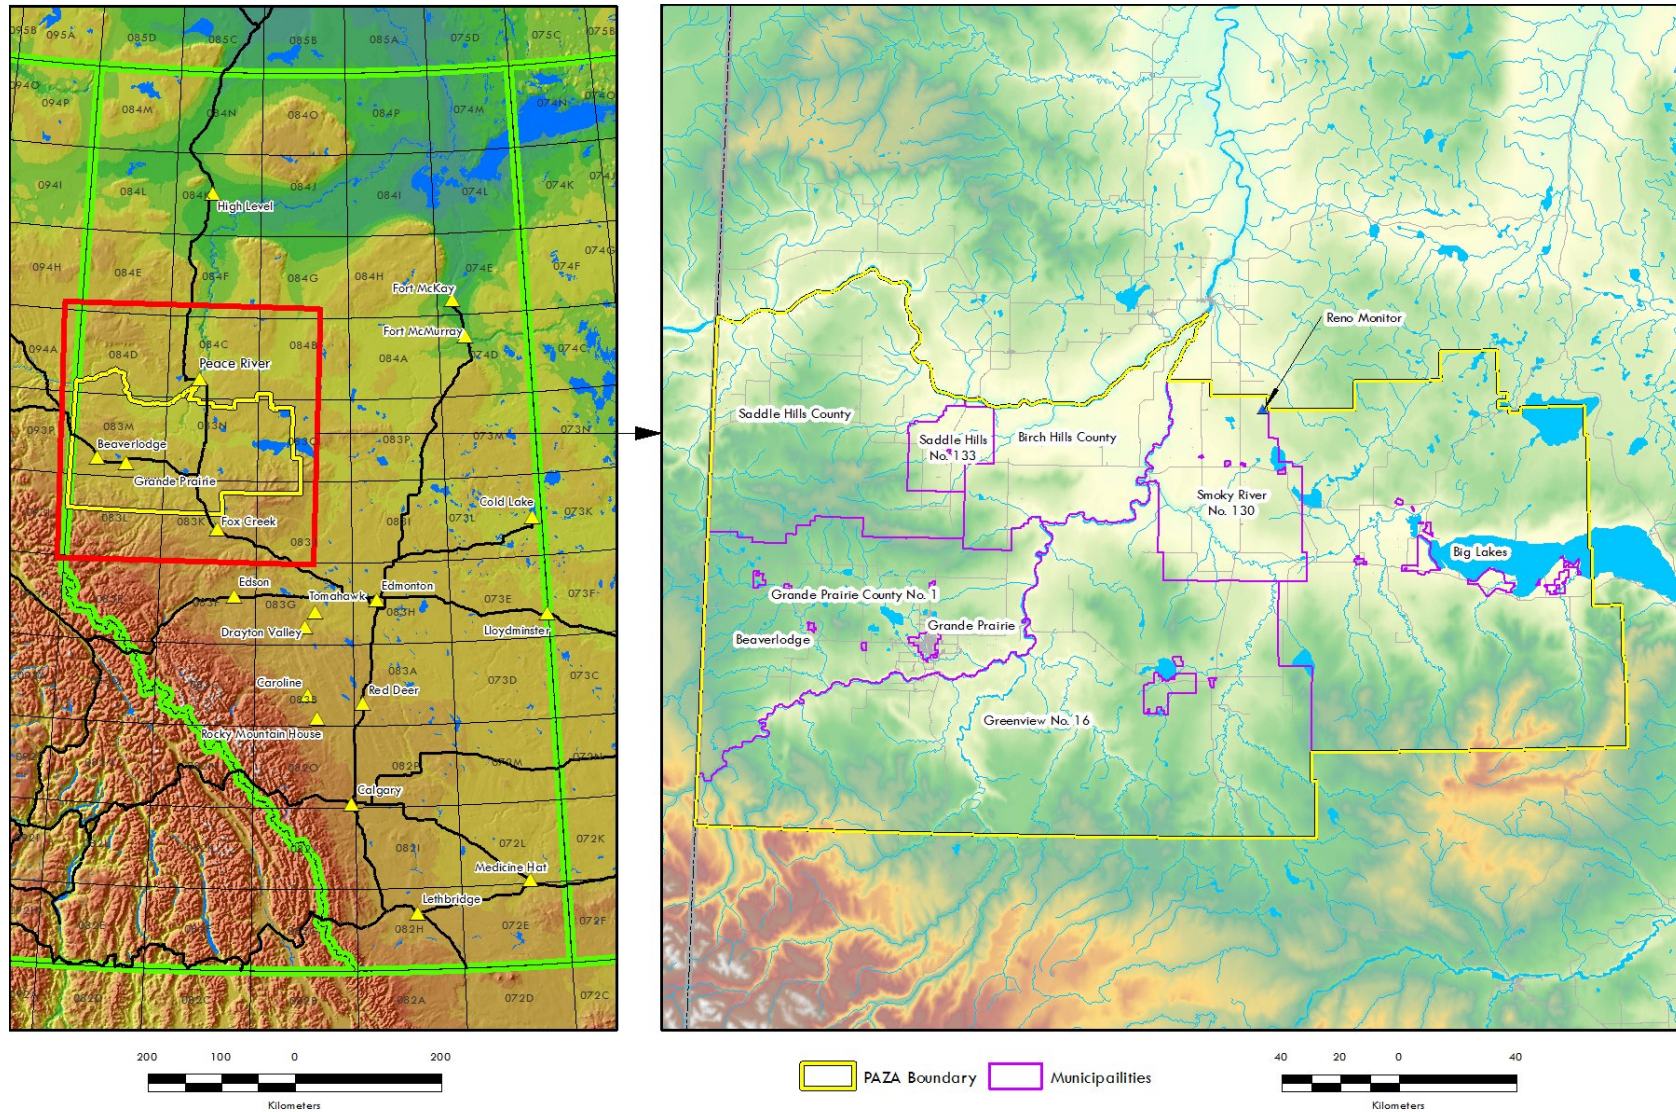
095B 095A 085D 085C 085B 085A 075D 075C 075B
094O 094P 084M 084N 084O 084P 074M 074N 074O
094I 084L 084K 084J 084I 074L 074K 074J
High Level
094H 084E 084F 084G 084H 074E 074F 074G
Fort McKay
Fort McMurray
094A 084D 084C 084B 084A 074D 074C
Peace River
093P 083M 083N 083O 083P 073M 073N
Beaverlodge
Grande Prairie
Cold Lake
083L 083K 083J 083I 073L 073K
Fox Creek
Edson
Tomahawk
Edmonton
083F 083G 083H 073E 073F
Drayton Valley
Lloydminster
083A 073D 073C
Caroline
Red Deer
083B
Rocky Mountain House
082O 082P 072M 072N
Calgary
082I 072L 072K
Medicine Hat
Lethbridge
082H 072E 072F
082G 082A 072D 072C

Reno Monitor
Saddle Hills County
Saddle Hills No. 133
Birch Hills County
Smoky River No. 130
Big Lakes
Grande Prairie County No. 1
Grande Prairie
Beaverlodge
Greenview No. 16

200 100 0 200
Kilometers

PAZA Boundary
Municipailities

40 20 0 40
Kilometers